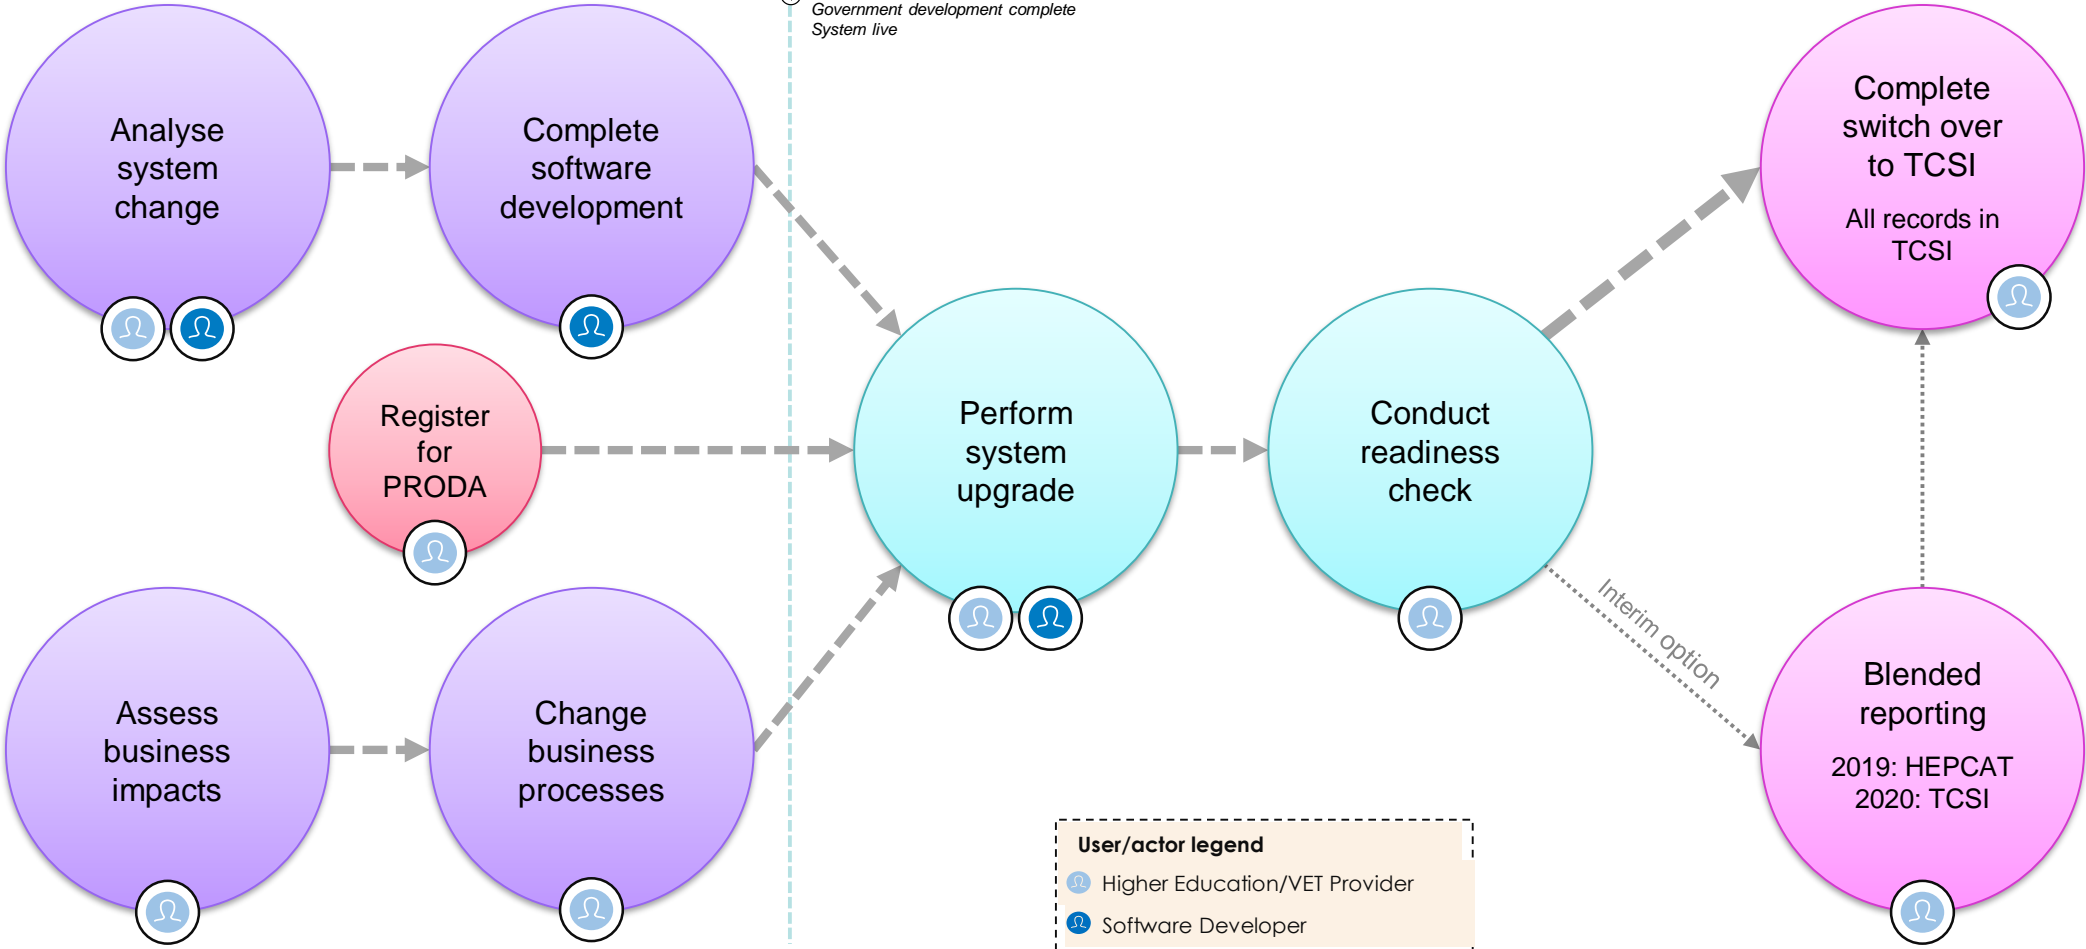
Government development complete
System live

Analyse system change

Complete software development

Register for PRODA

Assess business impacts

Change business processes

Perform system upgrade

Conduct readiness check

Complete switch over to TCSI

All records in TCSI

Interim option

Blended reporting

2019: HEPCAT
2020: TCSI

User/actor legend
Higher Education/VET Provider
Software Developer